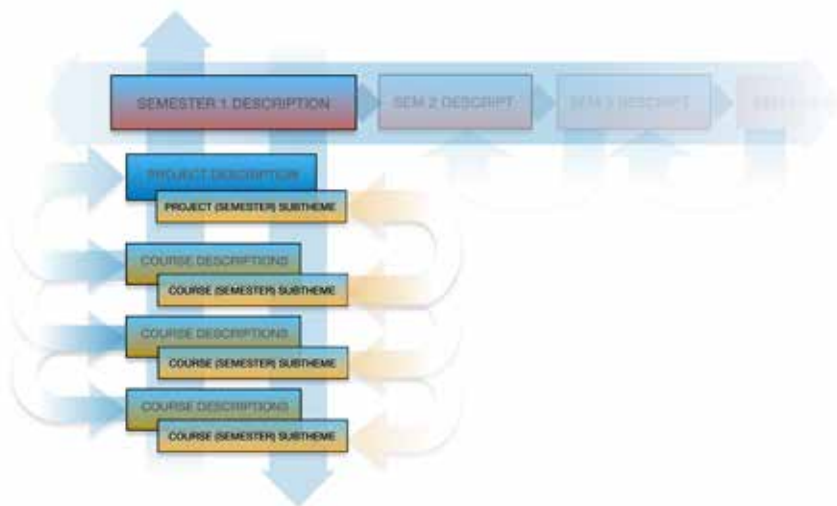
SEMESTER 1 DESCRIPTION

SEM 2 DESCRIPT.

SEM 3 DESCRIPT.

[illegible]

PROJECT DESCRIPTION

PROJECT (SEMESTER) SUBTHEME

COURSE DESCRIPTIONS

COURSE (SEMESTER) SUBTHEME

COURSE DESCRIPTIONS

COURSE (SEMESTER) SUBTHEME

COURSE DESCRIPTIONS

COURSE (SEMESTER) SUBTHEME